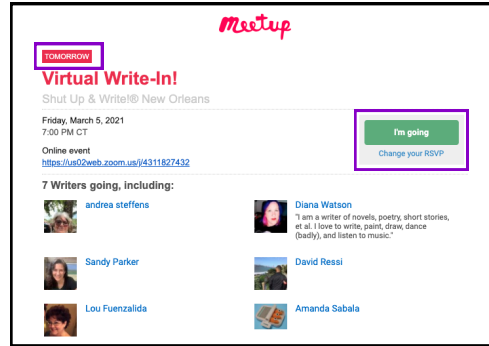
Meetup

TOMORROW

Virtual Write-In!

Shut Up & Write!® New Orleans

Friday, March 5, 2021
7:00 PM CT

Online event
https://us02web.zoom.us/j/4311827432

I'm going

Change your RSVP

7 Writers going, including:

andrea steffens

Diana Watson
"I am a writer of novels, poetry, short stories, et al. I love to write, paint, draw, dance (badly), and listen to music."

Sandy Parker

David Ressi

Lou Fuenzalida

Amanda Sabala